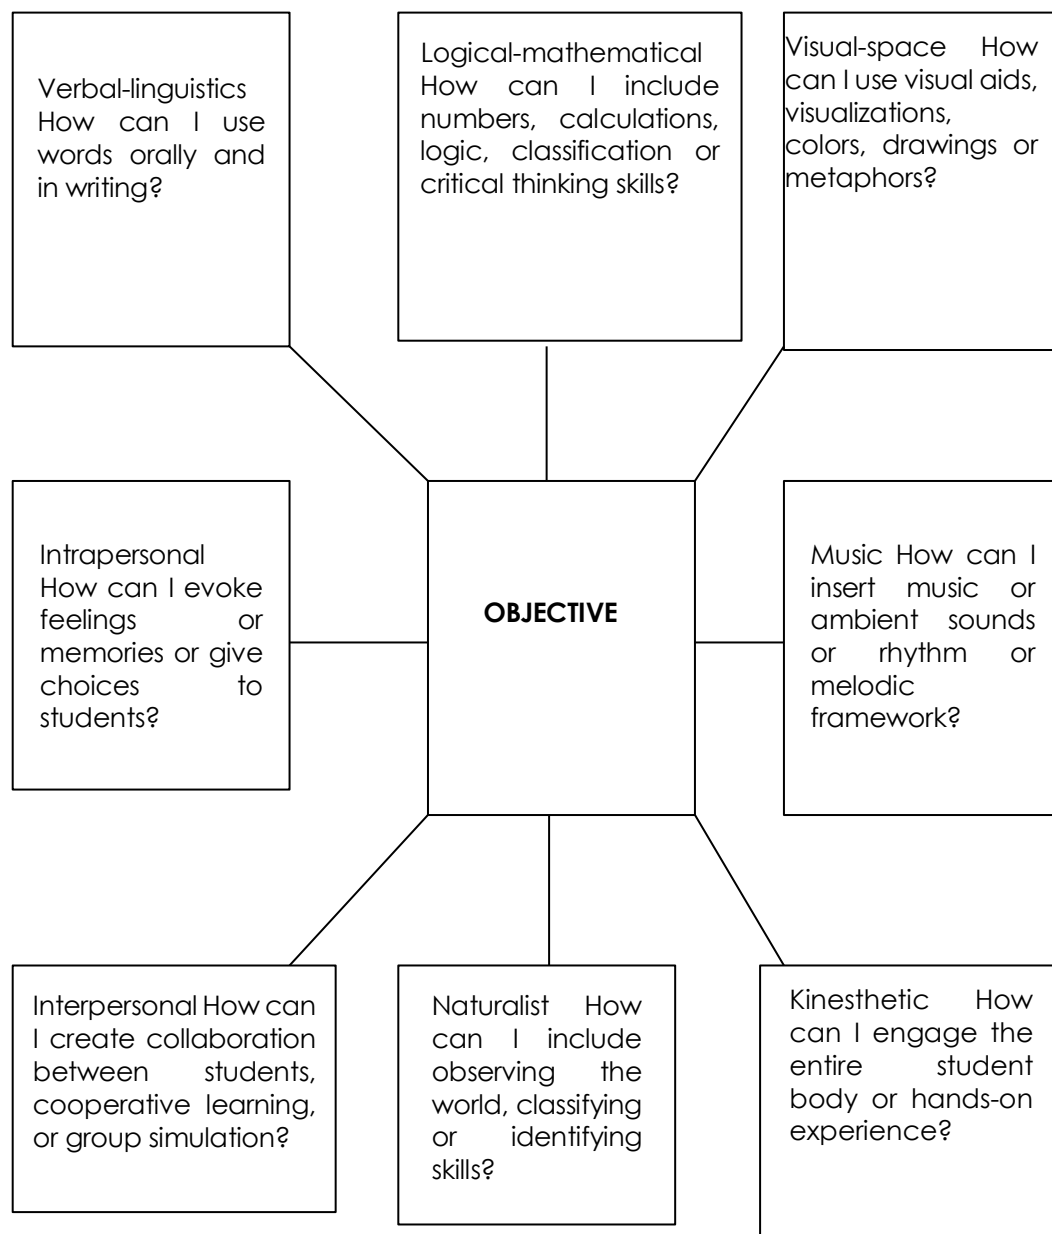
Verbal-linguistics How can I use words orally and in writing?

Logical-mathematical How can I include numbers, calculations, logic, classification or critical thinking skills?

Visual-space How can I use visual aids, visualizations, colors, drawings or metaphors?

Intrapersonal How can I evoke feelings or memories or give choices to students?

OBJECTIVE

Music How can I insert music or ambient sounds or rhythm or melodic framework?

Interpersonal How can I create collaboration between students, cooperative learning, or group simulation?

Naturalist How can I include observing the world, classifying or identifying skills?

Kinesthetic How can I engage the entire student body or hands-on experience?